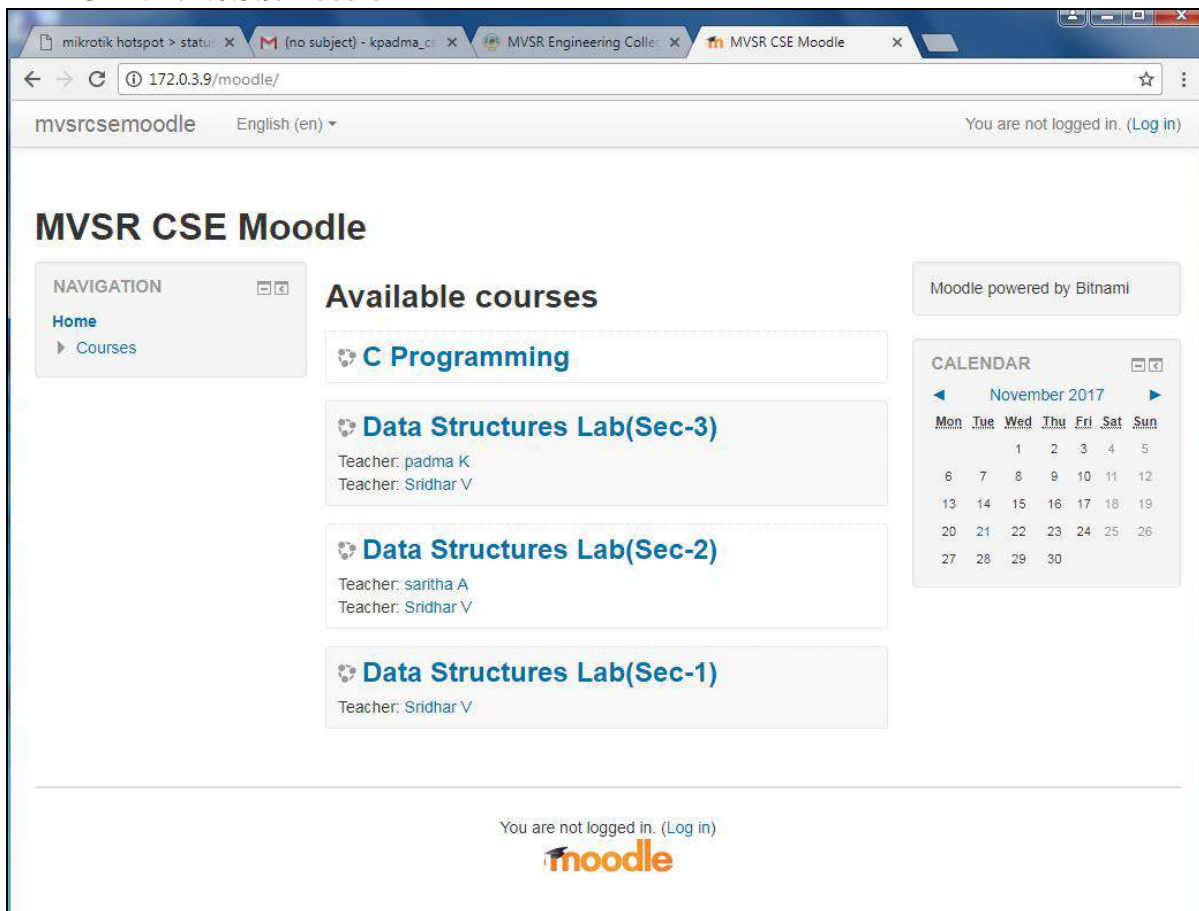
mikrotik hotspot > statu ×
(no subject) - kpadma_c ×
MVSR Engineering Colle ×
MVSR CSE Moodle ×

172.0.3.9/moodle/

mvsrcsemoodle English (en)

You are not logged in. (Log in)

MVSR CSE Moodle

NAVIGATION
Home
Courses

Available courses

C Programming

Data Structures Lab(Sec-3)
Teacher: padma K
Teacher: Sridhar V

Data Structures Lab(Sec-2)
Teacher: saritha A
Teacher: Sridhar V

Data Structures Lab(Sec-1)
Teacher: Sridhar V

Moodle powered by Bitnami

CALENDAR
November 2017

| Mon | Tue | Wed | Thu | Fri | Sat | Sun |
|---|---|---|---|---|---|---|
| | | 1 | 2 | 3 | 4 | 5 |
| 6 | 7 | 8 | 9 | 10 | 11 | 12 |
| 13 | 14 | 15 | 16 | 17 | 18 | 19 |
| 20 | 21 | 22 | 23 | 24 | 25 | 26 |
| 27 | 28 | 29 | 30 | | | |

You are not logged in. (Log in)
moodle